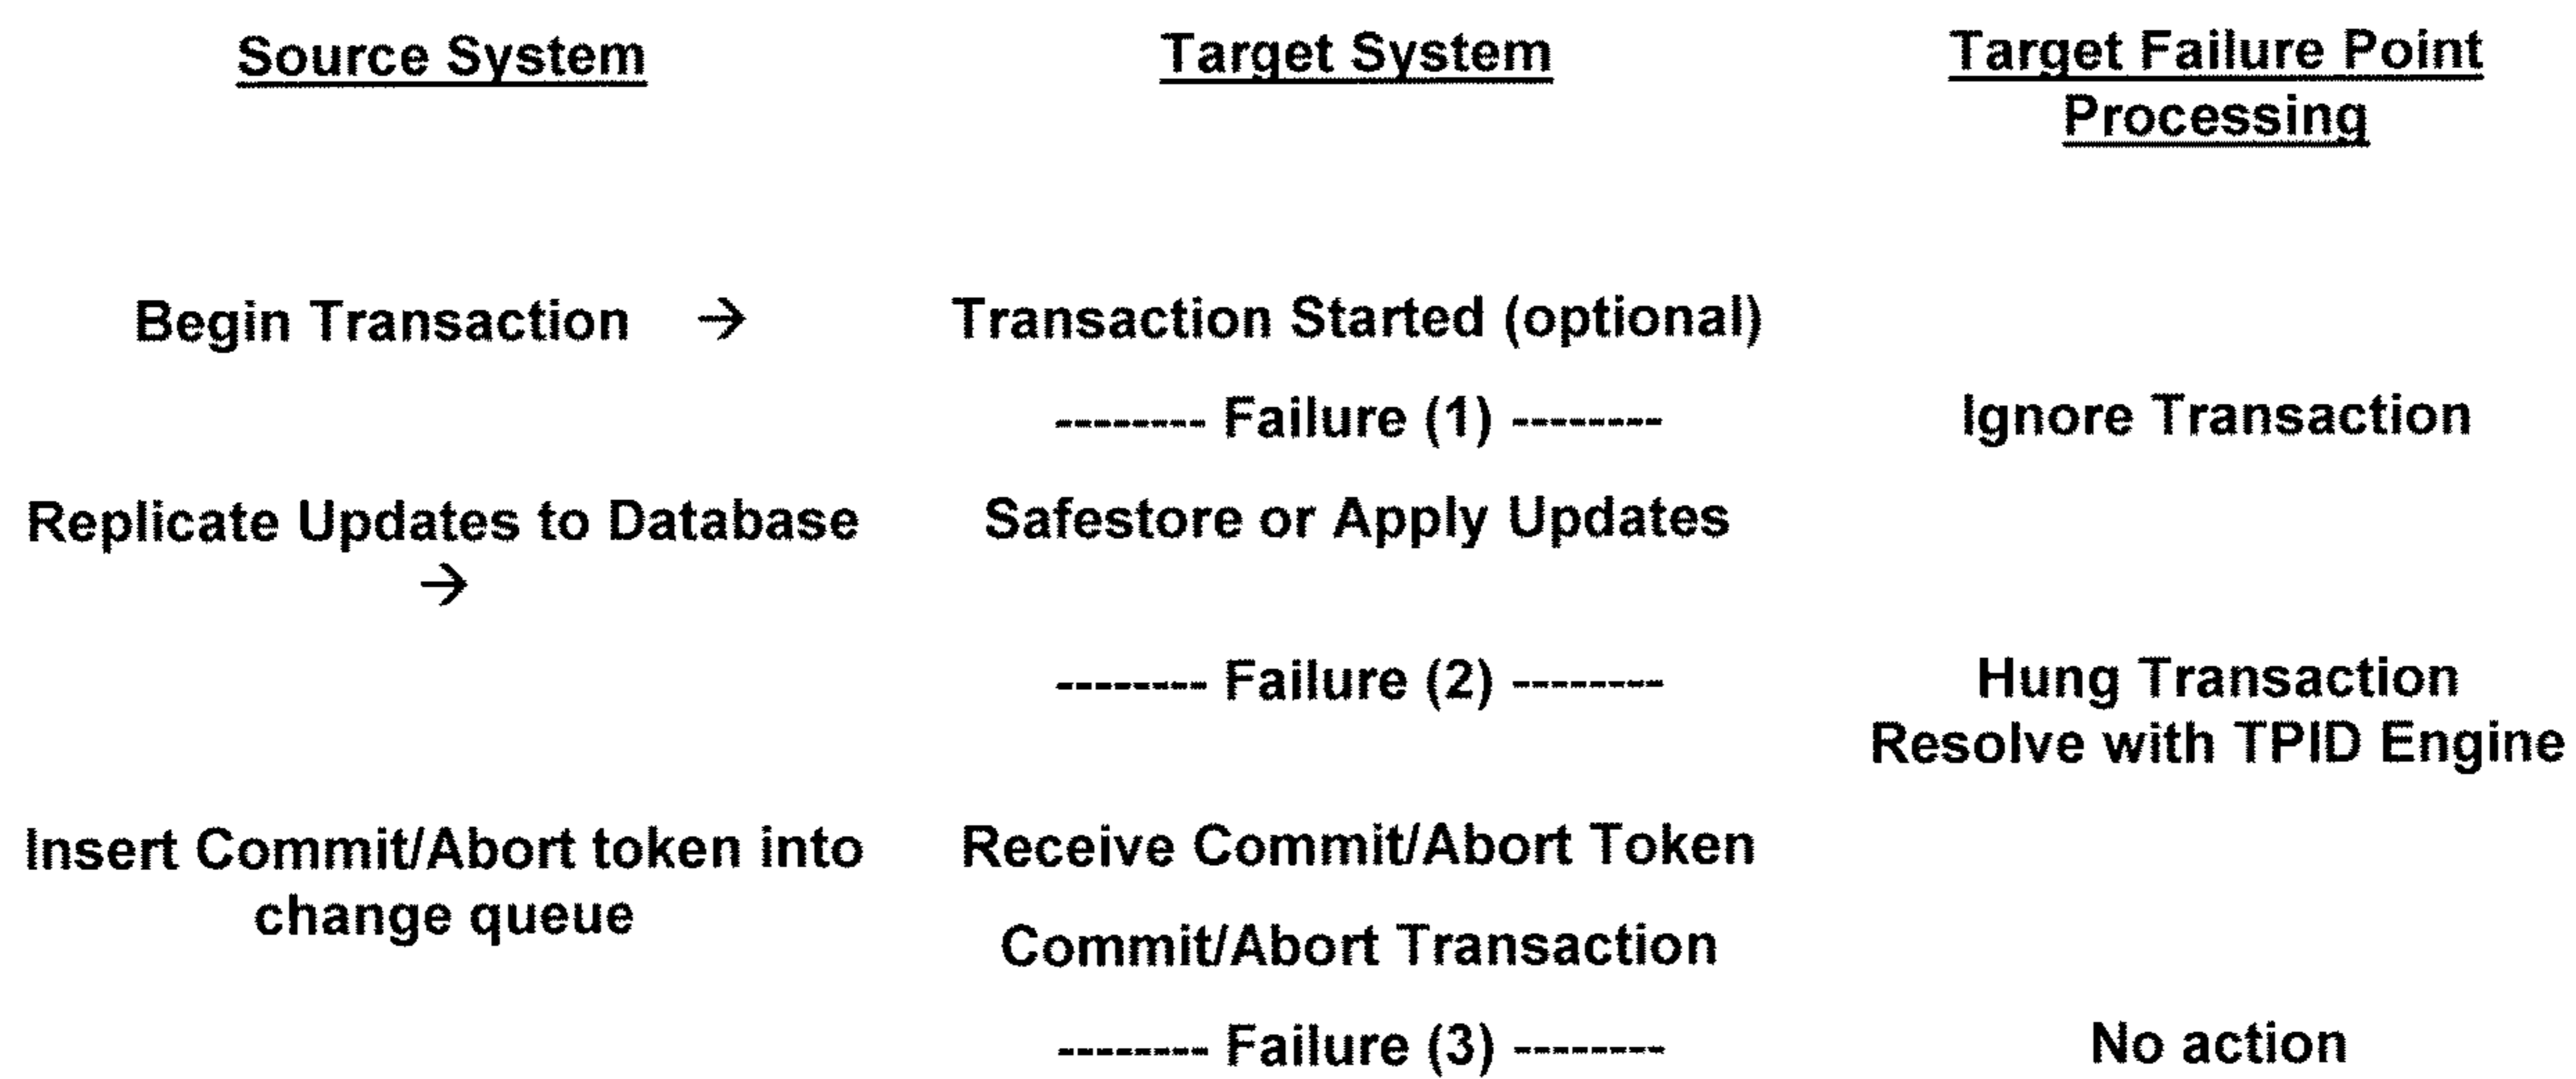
| Source System | Target System | Target Failure Point Processing |
|---|---|---|
| Begin Transaction → | Transaction Started (optional) | |
| | -------- Failure (1) -------- | Ignore Transaction |
| Replicate Updates to Database → | Safestore or Apply Updates | |
| | -------- Failure (2) -------- | Hung Transaction Resolve with TPID Engine |
| Insert Commit/Abort token into change queue | Receive Commit/Abort Token | |
| | Commit/Abort Transaction | |
| | -------- Failure (3) -------- | No action |